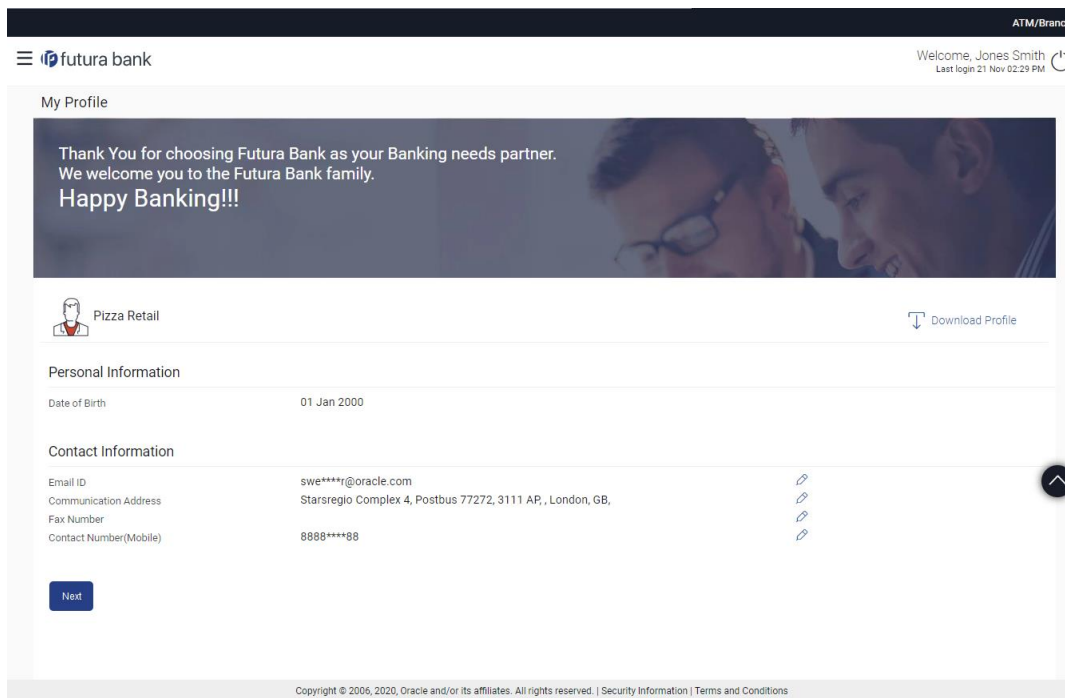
ATM/Branc

futura bank

Welcome, Jones Smith
Last login 21 Nov 02:29 PM

My Profile

Thank You for choosing Futura Bank as your Banking needs partner.
We welcome you to the Futura Bank family.
Happy Banking!!!

Pizza Retail

Download Profile

Personal Information

Date of Birth 01 Jan 2000

Contact Information

Email ID swe****r@oracle.com
Communication Address Starsregio Complex 4, Postbus 77272, 3111 AP, , London, GB,
Fax Number
Contact Number(Mobile) 8888****88

Next

Copyright © 2006, 2020, Oracle and/or its affiliates. All rights reserved. | Security Information | Terms and Conditions